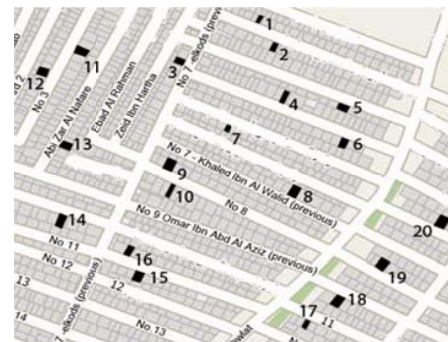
1
2
3
4
5
6
7
8
9
10
11
12
13
14
15
16
17
18
19
20
d 2
No 3
Abi Zar Al Nafare
Ebad Al Rahman
Zeid Ibn Hartha
No 7 - alkods (previous
No 7 - Khaled Ibn Al Walid (previous)
No 8
No 9 Omar Ibn Abd Al Aziz (previous)
No 11
No 12
No 12 (previous)
12
13
14
7 - alkods (previous
No 13
11
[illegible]
No